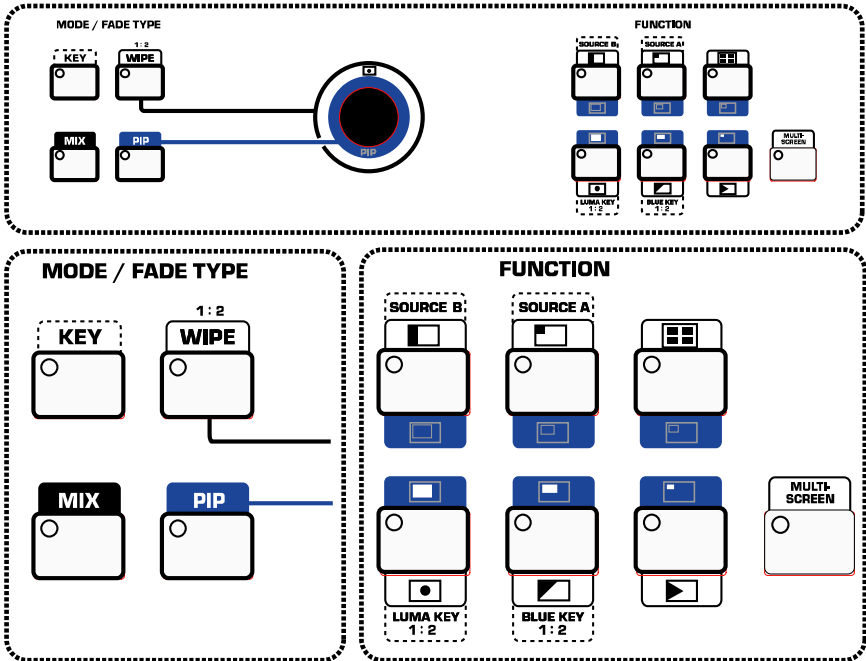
MODE / FADE TYPE

KEY

1 : 2

WIPE

MIX

PIP

PIP

FUNCTION

SOURCE B

SOURCE A

MULTI-SCREEN

LUMA KEY 1 : 2

BLUE KEY 1 : 2

MODE / FADE TYPE

KEY

1 : 2

WIPE

MIX

PIP

FUNCTION

SOURCE B

SOURCE A

MULTI-SCREEN

LUMA KEY 1 : 2

BLUE KEY 1 : 2